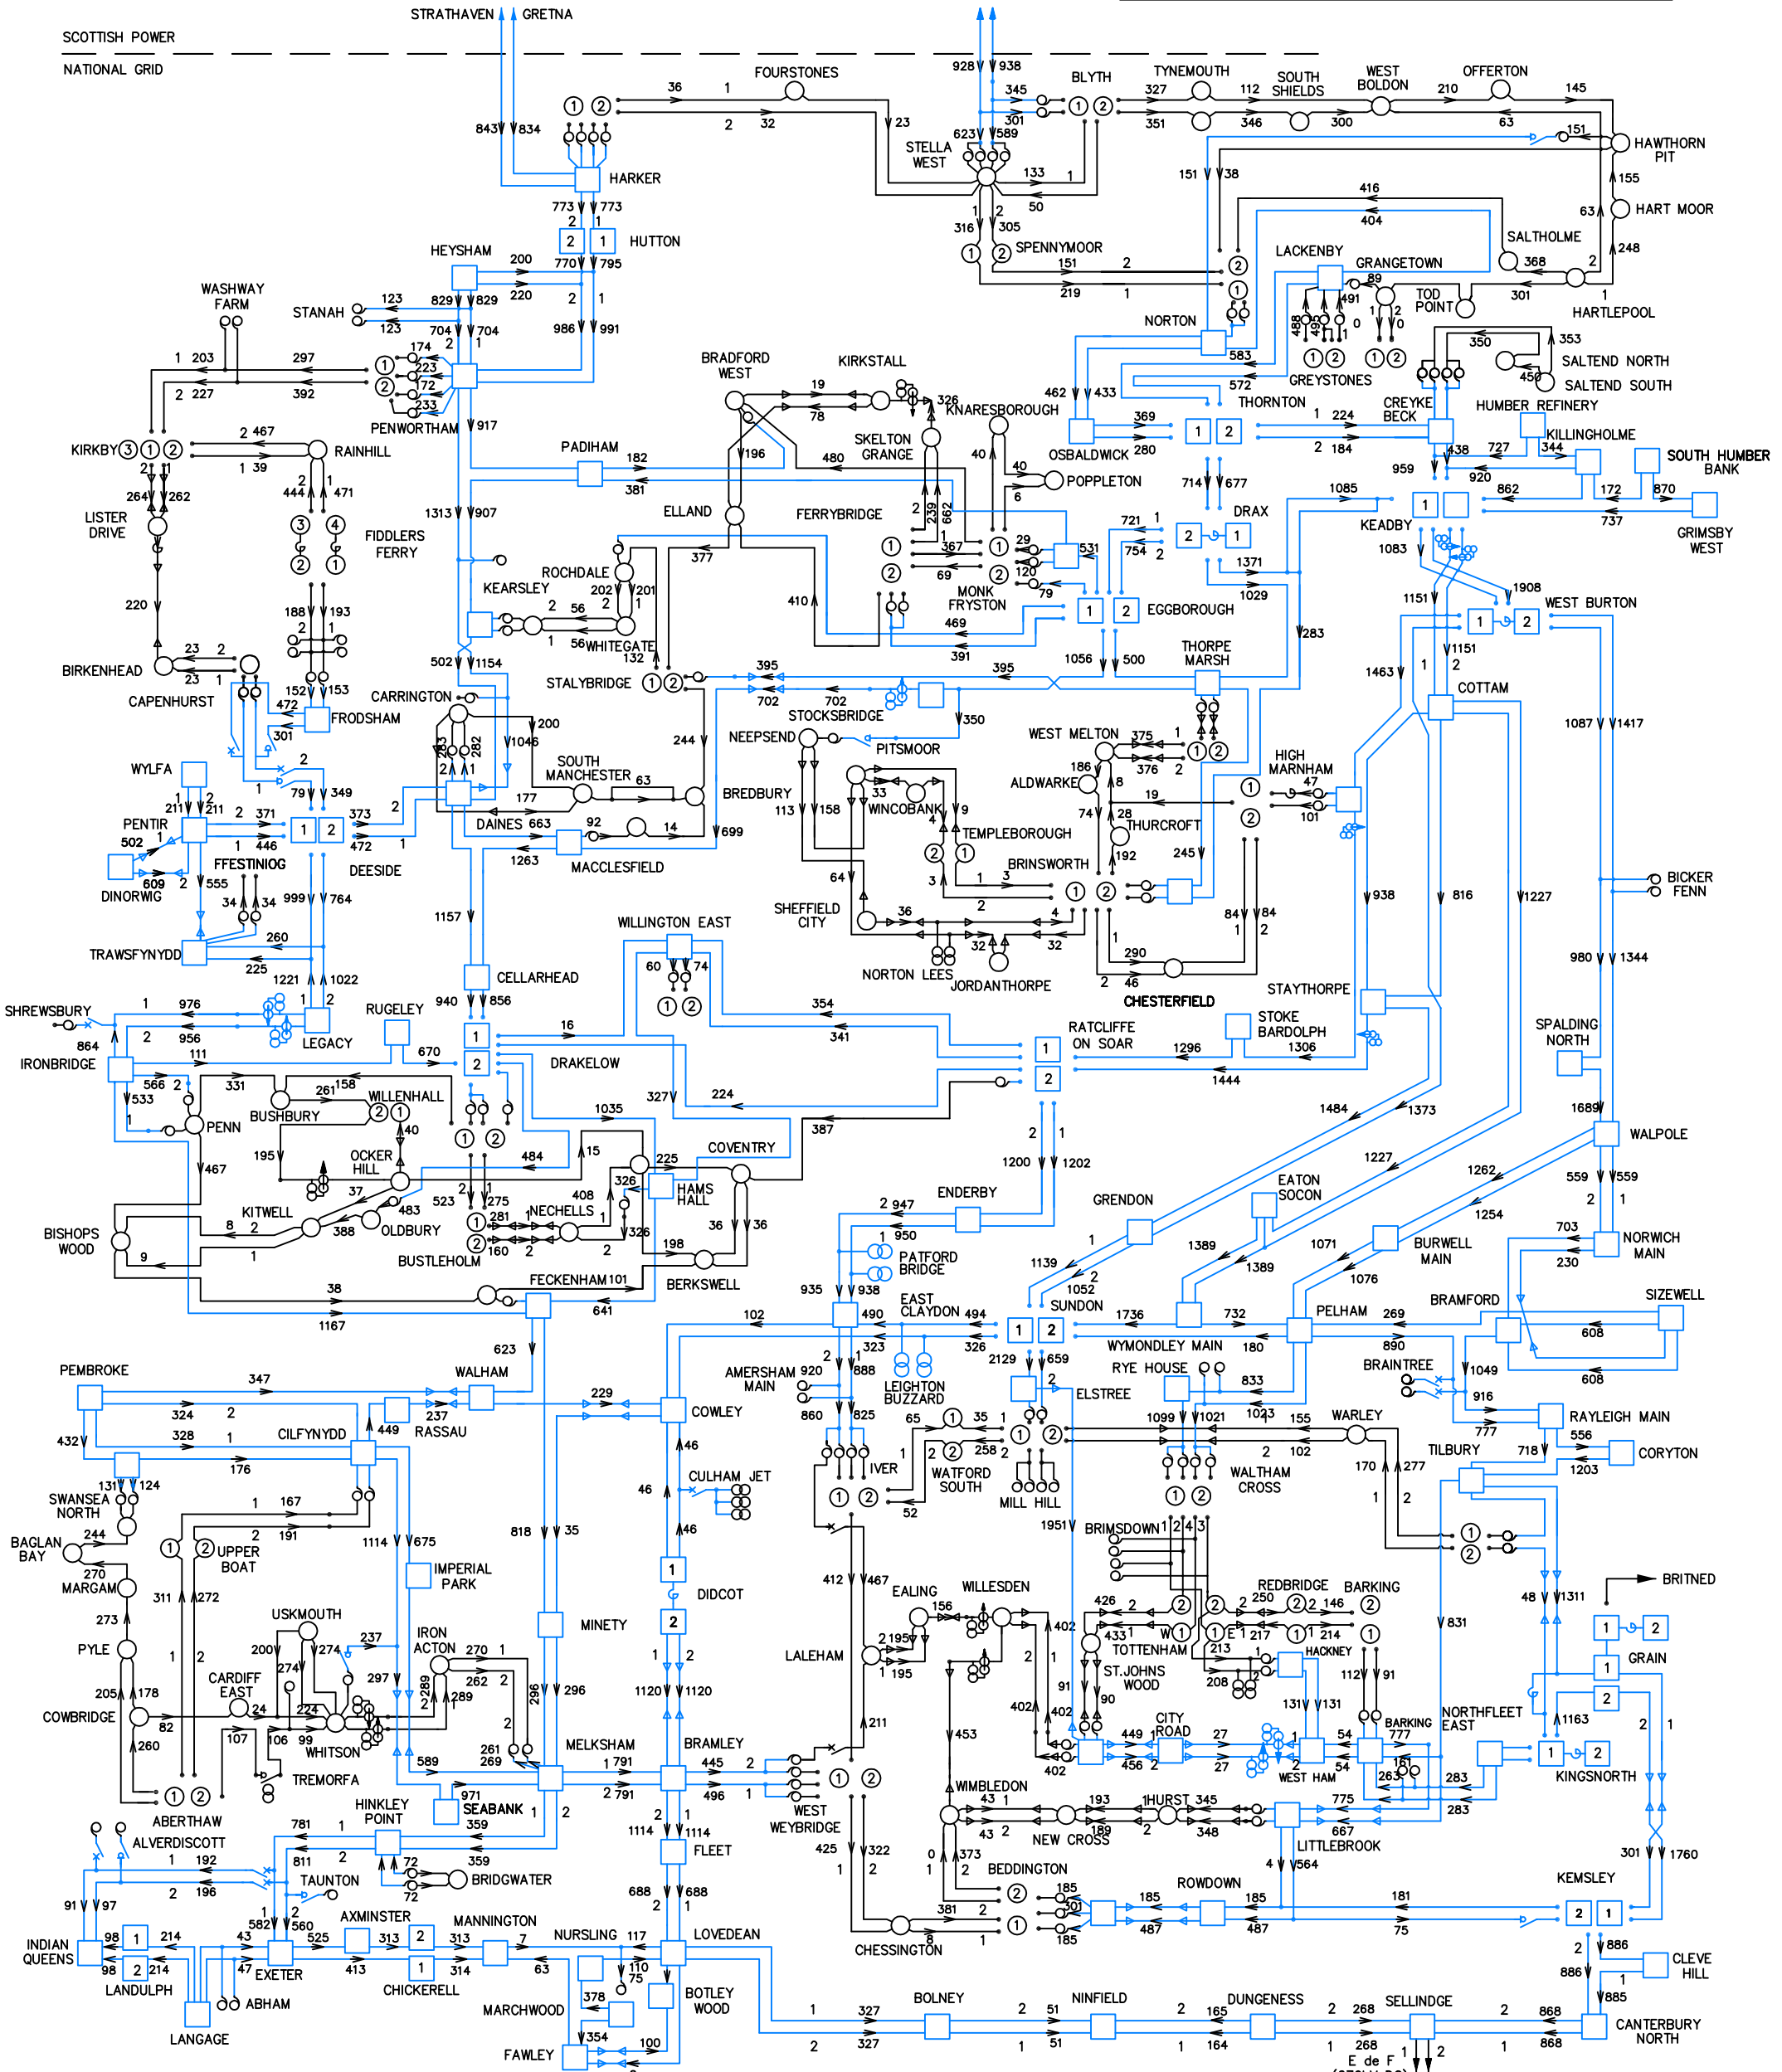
SCOTTISH POWER
NATIONAL GRID
STRATHAVEN GRETNA
FOURSTONES
BLYTH
TYNEMOUTH
SOUTH SHIELDS
WEST BOLDON
OFFERTON
HAWTHORN PIT
HART MOOR
SALTHOLME
HARTLEPOOL
HARKER
HUTTON
STELLA WEST
SPENNYMOOR
NORTON
LACKENBY
GRANGETOWN
TOD POINT
GREYSTONES
SALTEND NORTH
SALTEND SOUTH
HUMBER REFINERY
KILLINGHOLME
SOUTH HUMBER BANK
GRIMSBY WEST
HEYSHAM
WASHWAY FARM
STANAH
PENWORTHAM
KIRKBY
RAINHILL
LISTER DRIVE
FIDDLERS FERRY
BIRKENHEAD
CAPENHURST
FRODSHAM
WYLFA
PENTIR
DINORWIG
FFESTINIOG
DEESIDE
TRAWSFYNYDD
SHREWSBURY
IRONBRIDGE
LEGACY
RUGELEY
PADIHAM
ELLAND
ROCHDALE
KEARSLEY
WHITEGATE
STALYBRIDGE
CARRINGTON
SOUTH MANCHESTER
DAINES
MACCLESFIELD
BRADFORD WEST
KIRKSTALL
KNARESBOROUGH
SKELTON GRANGE
FERRYBRIDGE
MONK FRYSTON
OSBALDWICK
POPPLETON
THORNTON
CREYKE BECK
DRAX
KEADBY
EGGBOROUGH
WEST BURTON
THORPE MARSH
COTTAM
STOCKSBRIDGE
NEEPSEND
PITSMOOR
BREDBURY
WINCOBANK
TEMPLEBOROUGH
WEST MELTON
ALDWARKE
THURCROFT
HIGH MARNHAM
BRINSWORTH
SHEFFIELD CITY
NORTON LEES
JORDANTHORPE
CHESTERFIELD
STAYTHORPE
BICKER FENN
WILLINGTON EAST
CELLARHEAD
DRAKELOW
RATCLIFFE ON SOAR
STOKE BARDOLPH
SPALDING NORTH
WALPOLE
BUSHBURY
WILLENHALL
PENN
OCKER HILL
KITWELL
OLDBURY
BISHOPS WOOD
BUSTLEHOLM
NECHELLS
HAMS HALL
COVENTRY
BERKSWELL
FECKENHAM
ENDERBY
PATFORD BRIDGE
EAST CLAYDON
GRENDON
EATON SOCON
BURWELL MAIN
NORWICH MAIN
SIZEWELL
SUNDON
WYMONDLEY MAIN
PELHAM
BRAMFORD
RYE HOUSE
BRAINTREE
PEMBROKE
WALHAM
RASSAU
CILFYNYDD
SWANSEA NORTH
BAGLAN BAY
MARGAM
UPPER BOAT
IMPERIAL PARK
PYLE
USKMOUTH
CARDIFF EAST
COWBRIDGE
WHITSON
TREMORFA
IRON ACTON
MINETY
MELKSHAM
COWLEY
CULHAM JET
DIDCOT
AMERSHAM MAIN
LEIGHTON BUZZARD
ELSTREE
IVER
WATFORD SOUTH
MILL HILL
WALTHAM CROSS
WARLEY
RAYLEIGH MAIN
TILBURY
CORYTON
BRIMSDOWN
EALING
WILLESDEN
TOTTENHAM
REDBRIDGE
BARKING
HACKNEY
ST.JOHNS WOOD
CITY ROAD
WEST HAM
BARKING
NORTHFLEET EAST
GRAIN
BRITNED
KINGSNORTH
LALEHAM
BRAMLEY
WEST WEYBRIDGE
WIMBLEDON
HURST
NEW CROSS
LITTLEBROOK
BEDDINGTON
ROWDOWN
KEMSLEY
CLEVE HILL
CANTERBURY NORTH
CHESSINGTON
HINKLEY POINT
SEABANK
ABERTHAW
ALVERDISCOTT
TAUNTON
BRIDGWATER
AXMINSTER
MANNINGTON
NURSLING
LOVEDEAN
FLEET
INDIAN QUEENS
LANDULPH
EXETER
CHICKERELL
ABHAM
LANGAGE
MARCHWOOD
BOTLEY WOOD
FAWLEY
BOLNEY
NINFIELD
DUNGENESS
SELLINDGE
E de F